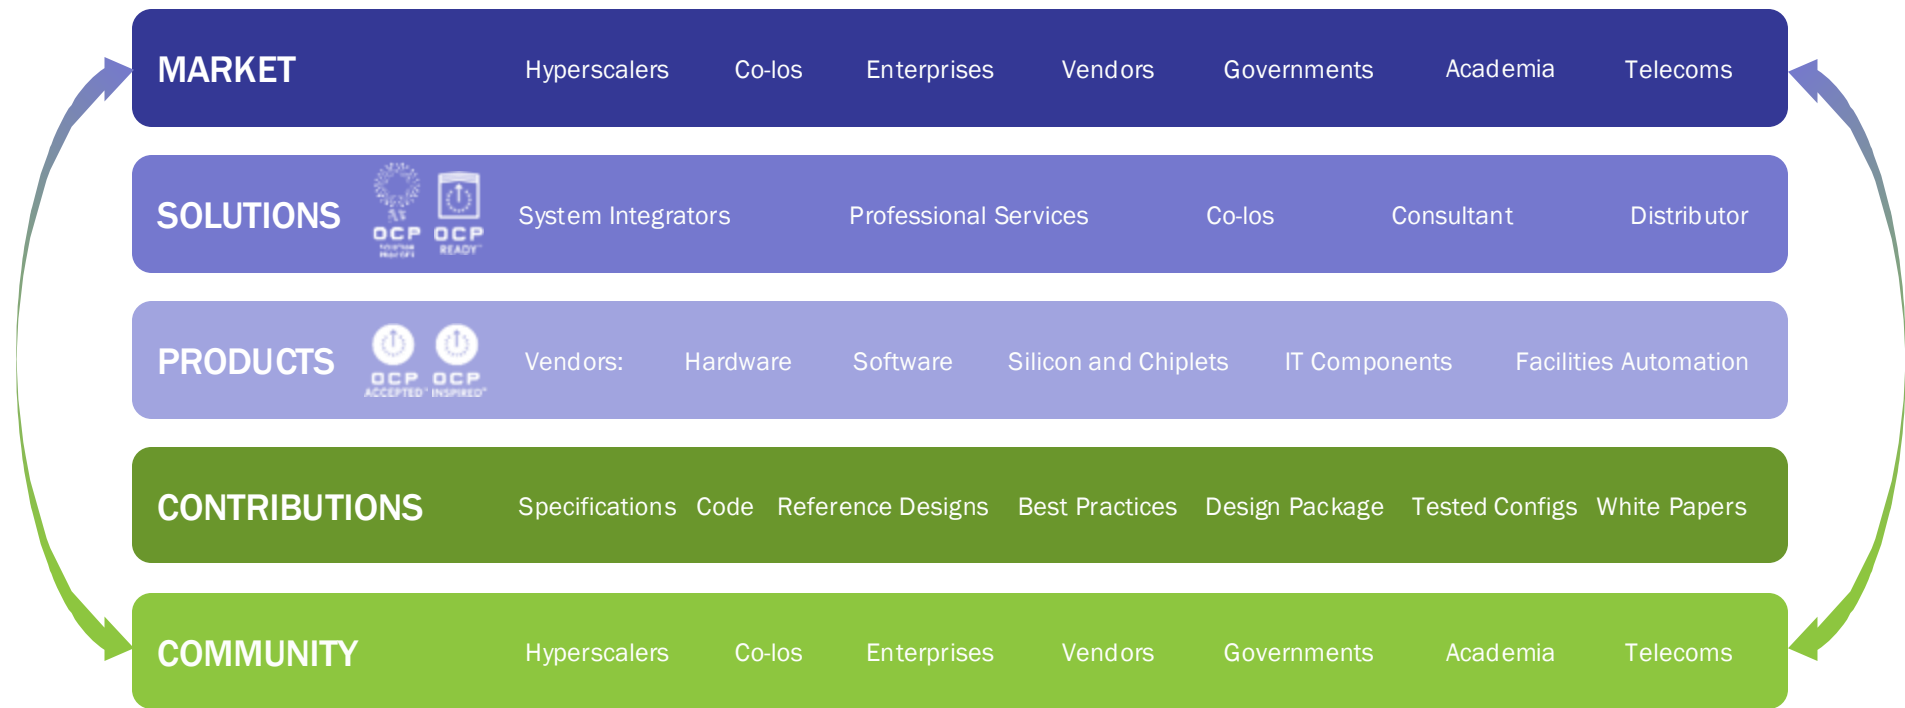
MARKET Hyperscalers Co-los Enterprises Vendors Governments Academia Telecoms

SOLUTIONS OCP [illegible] OCP READY System Integrators Professional Services Co-los Consultant Distributor

PRODUCTS OCP ACCEPTED OCP INSPIRED Vendors: Hardware Software Silicon and Chiplets IT Components Facilities Automation

CONTRIBUTIONS Specifications Code Reference Designs Best Practices Design Package Tested Configs White Papers

COMMUNITY Hyperscalers Co-los Enterprises Vendors Governments Academia Telecoms